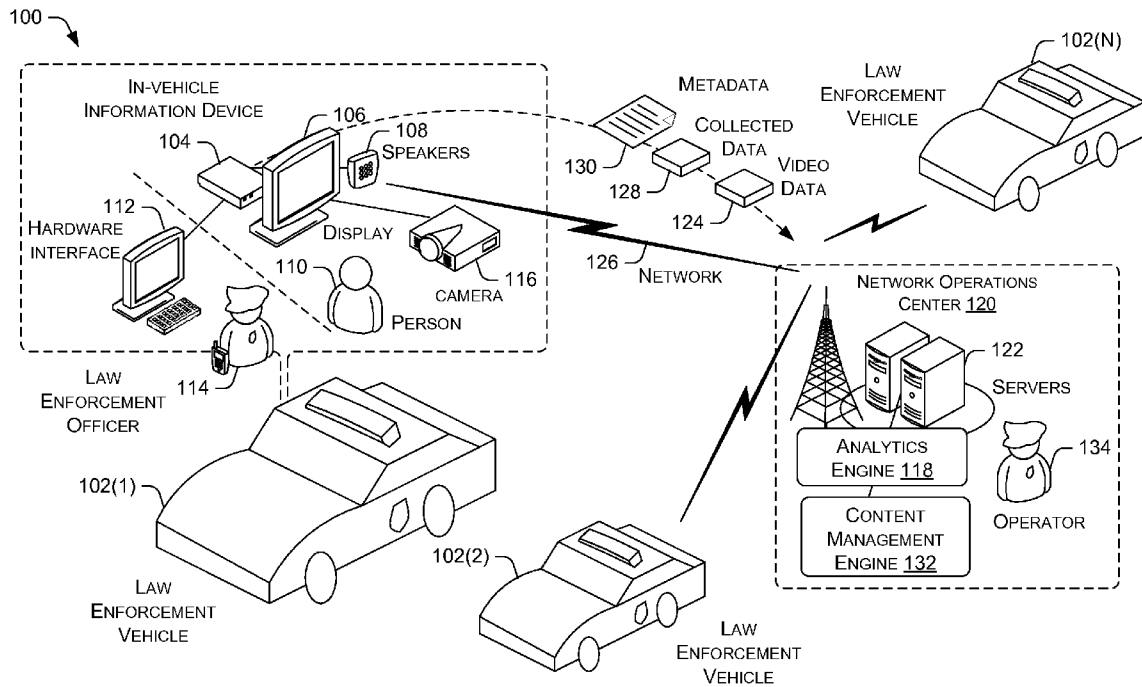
100

In-vehicle Information Device

104

106

108 Speakers

112

Hardware Interface

Display

110

Person

116

camera

Law Enforcement Officer

114

102(1)

Law Enforcement Vehicle

Metadata

130

Collected Data

128

Video Data

124

126

Network

102(N)

Law Enforcement Vehicle

Network Operations Center 120

122

Servers

Analytics Engine 118

Content Management Engine 132

134

Operator

102(2)

Law Enforcement Vehicle